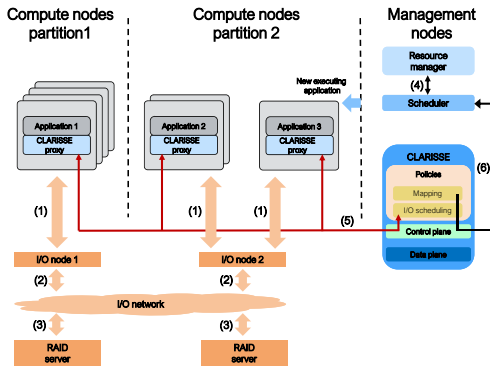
Compute nodes partition1

Compute nodes partition 2

Management nodes

Resource manager

(4)

Scheduler

New executing application

Application 1
CLARISSE proxy

Application 2
CLARISSE proxy

Application 3
CLARISSE proxy

CLARISSE

(6)

Policies

Mapping

I/O scheduling

Control plane

Data plane

(1)

(1)

(1)

(5)

I/O node 1

I/O node 2

(2)

(2)

I/O network

(3)

(3)

RAID server

RAID server